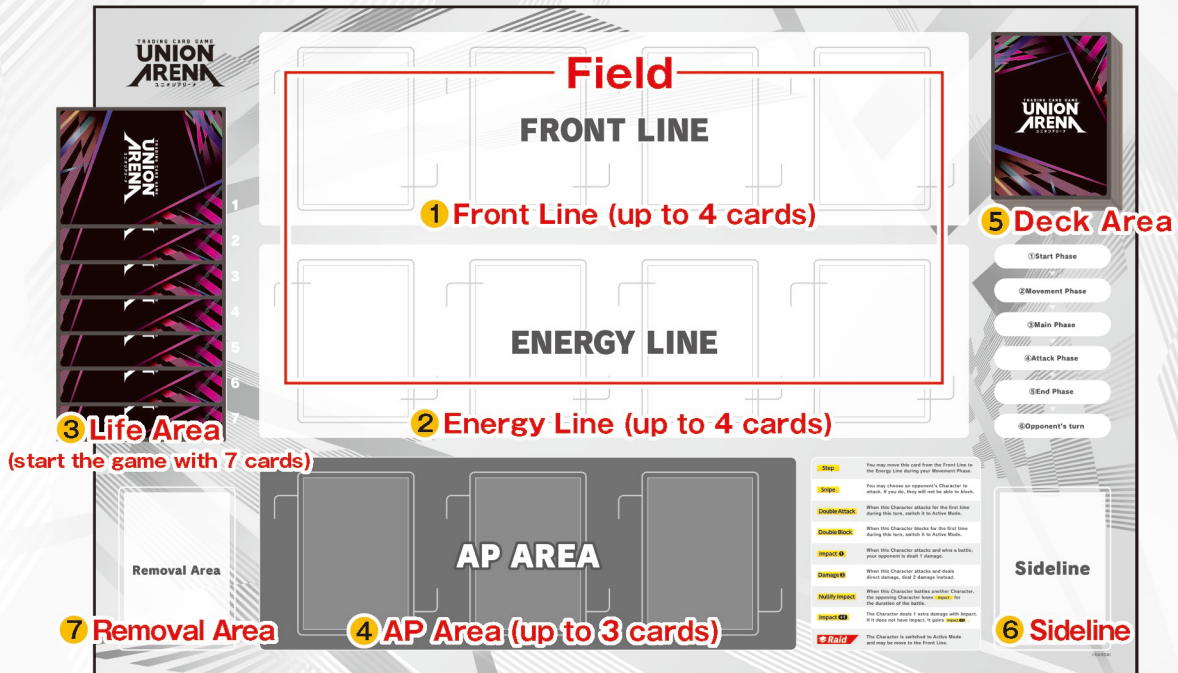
TRADING CARD GAME
UNION ARENA
ユニオンアリーナ

Field

FRONT LINE

1 Front Line (up to 4 cards)

ENERGY LINE

2 Energy Line (up to 4 cards)

TRADING CARD GAME
UNION ARENA

1
2
3
4
5
6
7

3 Life Area
(start the game with 7 cards)

TRADING CARD GAME
UNION ARENA
ユニオンアリーナ

5 Deck Area

①Start Phase
②Movement Phase
③Main Phase
④Attack Phase
⑤End Phase
⑥Opponent's turn

Removal Area

7 Removal Area

AP AREA

4 AP Area (up to 3 cards)

| | |
|---|---|
| Step | You may move this card from the Front Line to the Energy Line during your Movement Phase. |
| Snipe | You may choose an opponent's Character to attack. If you do, they will not be able to block. |
| Double Attack | When this Character attacks for the first time during this turn, switch it to Active Mode. |
| Double Block | When this Character blocks for the first time during this turn, switch it to Active Mode. |
| Impact 1 | When this Character attacks and wins a battle, your opponent is dealt 1 damage. |
| Damage 2 | When this Character attacks and deals direct damage, deal 2 damage instead. |
| Nullify Impact | When this Character battles another Character, the opposing Character loses Impact for the duration of the battle. |
| Impact +1 | The Character deals 1 extra damage with Impact. If it does not have Impact, it gains Impact 1. |
| Raid | The Character is switched to Active Mode and may be move to the Front Line. |

Sideline

6 Sideline